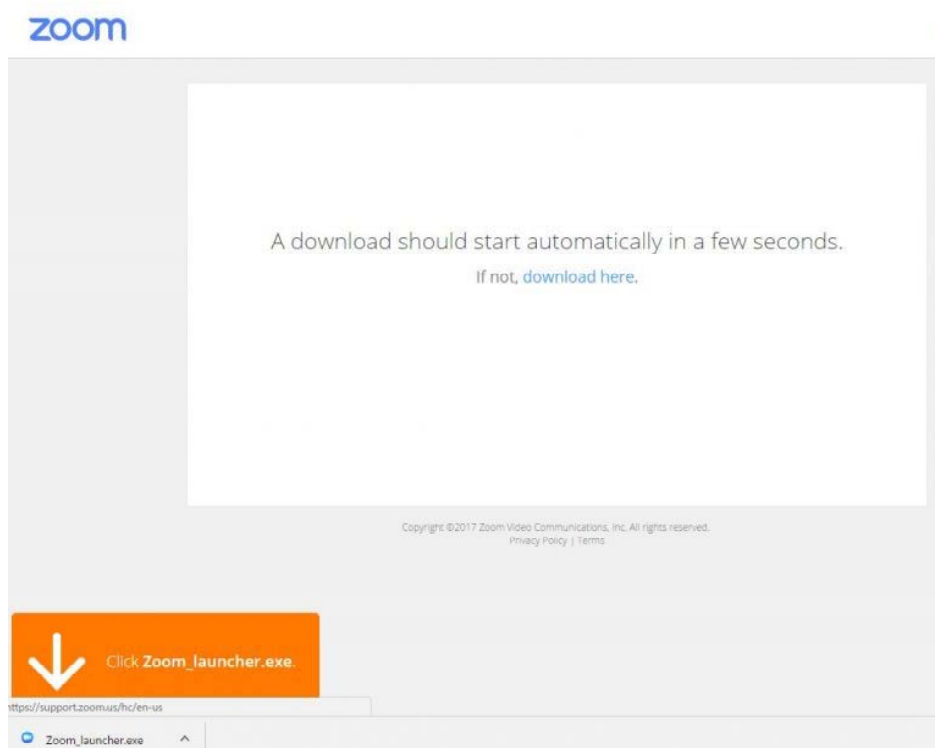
zoom

A download should start automatically in a few seconds.

If not, download here.

Copyright ©2017 Zoom Video Communications, Inc. All rights reserved.
Privacy Policy | Terms

Click Zoom_launcher.exe.

ttps://support.zoom.us/hc/en-us

Zoom_launcher.exe